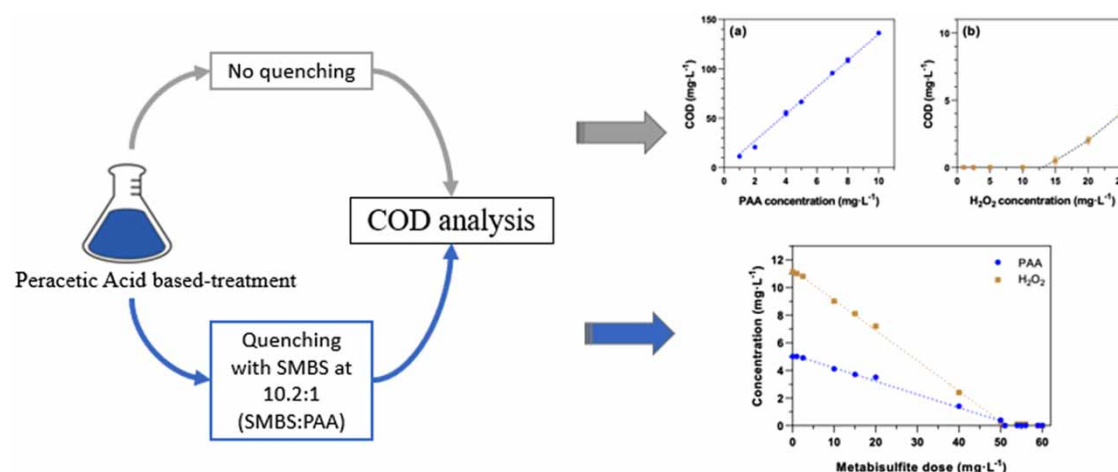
No quenching

COD analysis

Peracetic Acid based-treatment

Quenching with SMBS at 10.2:1 (SMBS:PAA)

(a)

150

100

50

0

COD (mg·L$^{-1}$)

0 2 4 6 8 10

PAA concentration (mg·L$^{-1}$)

(b)

10

5

0

COD (mg·L$^{-1}$)

0 5 10 15 20 2

$H_2O_2$ concentration (mg·L$^{-1}$)

12

10

8

6

4

2

0

Concentration (mg·L$^{-1}$)

PAA

$H_2O_2$

0 10 20 30 40 50 60

Metabisulfite dose (mg·L$^{-1}$)